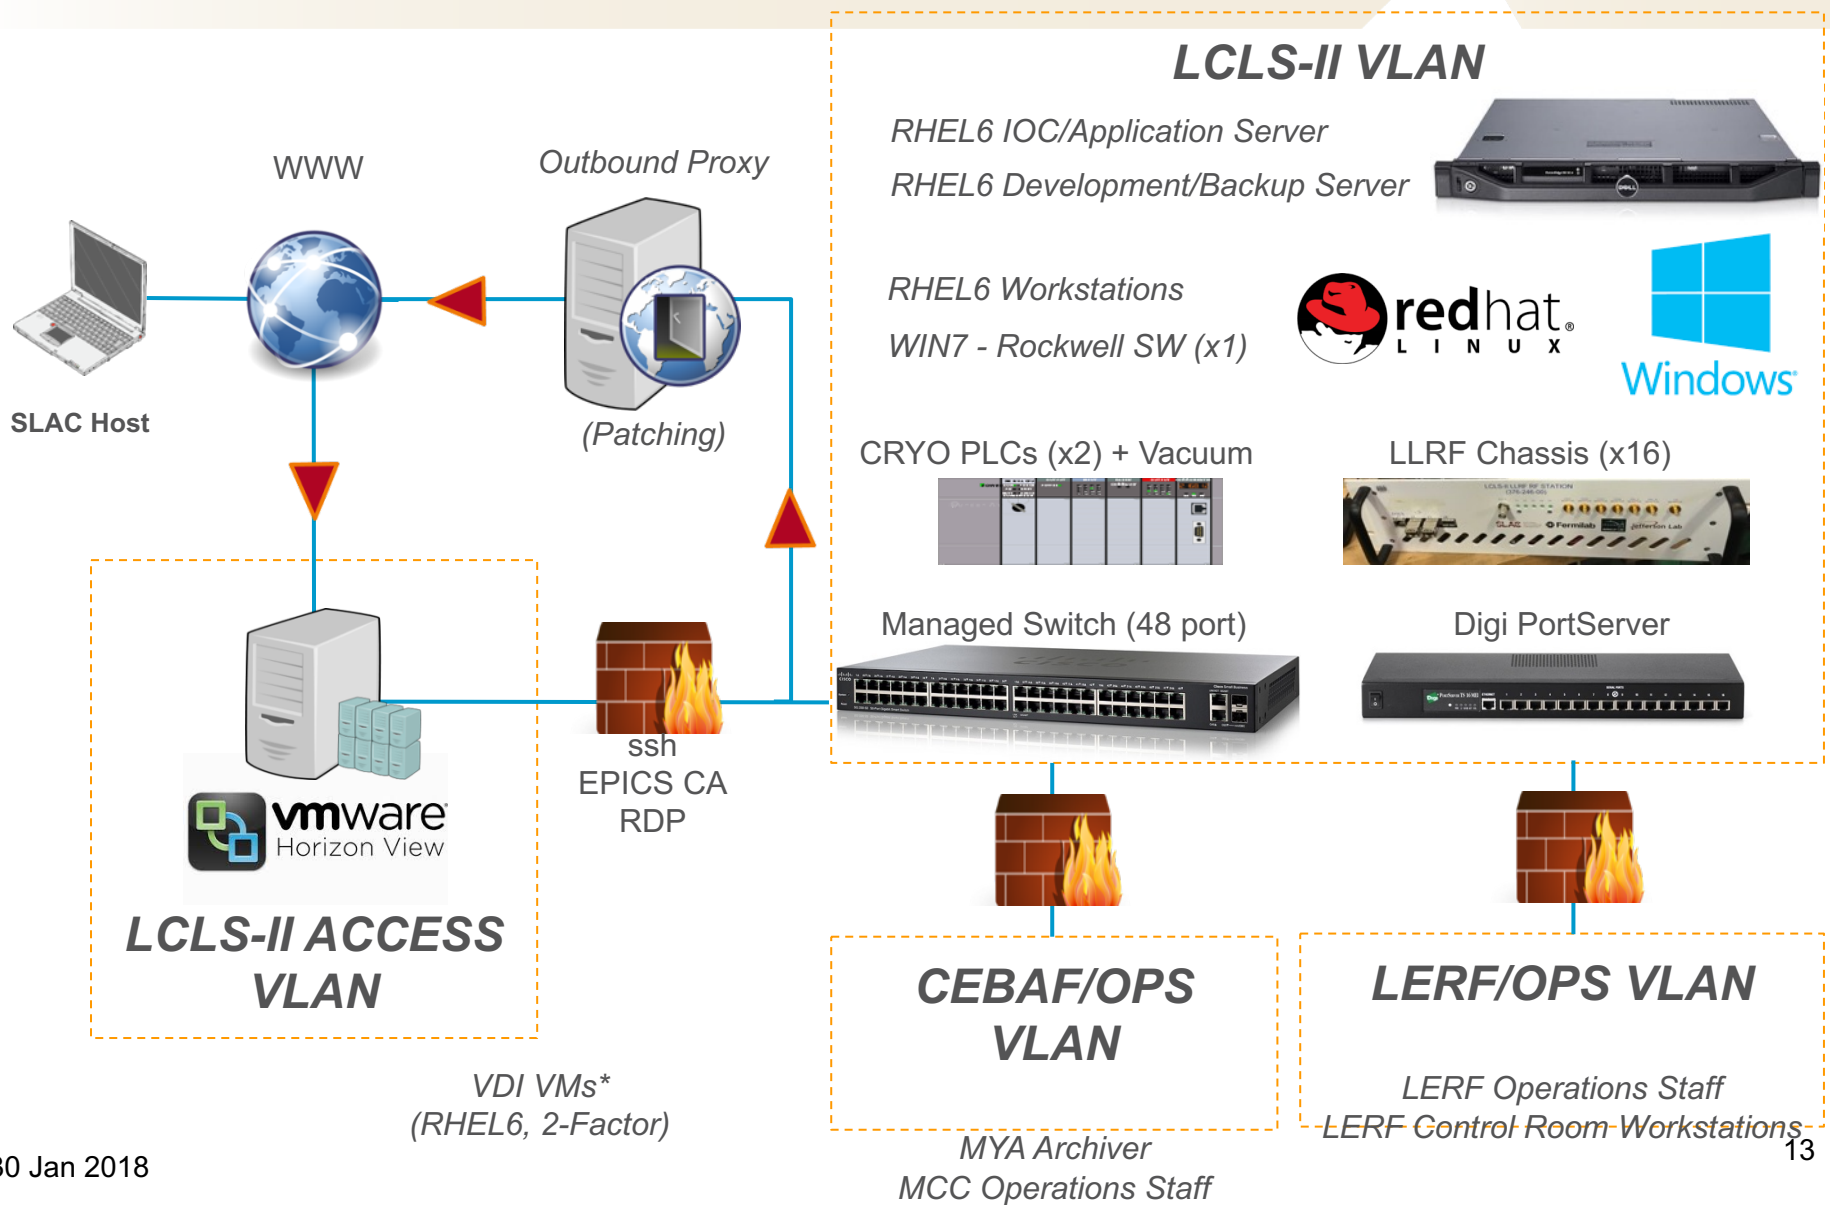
LCLS-II VLAN

RHEL6 IOC/Application Server

RHEL6 Development/Backup Server

RHEL6 Workstations

WIN7 - Rockwell SW (x1)

redhat. LINUX

Windows

WWW

Outbound Proxy

SLAC Host

(Patching)

CRYO PLCs (x2) + Vacuum

LLRF Chassis (x16)

Managed Switch (48 port)

Digi PortServer

vmware Horizon View

ssh
EPICS CA
RDP

LCLS-II ACCESS VLAN

CEBAF/OPS VLAN

LERF/OPS VLAN

VDI VMs*
(RHEL6, 2-Factor)

LERF Operations Staff
LERF Control Room Workstations

MYA Archiver
MCC Operations Staff

30 Jan 2018

13